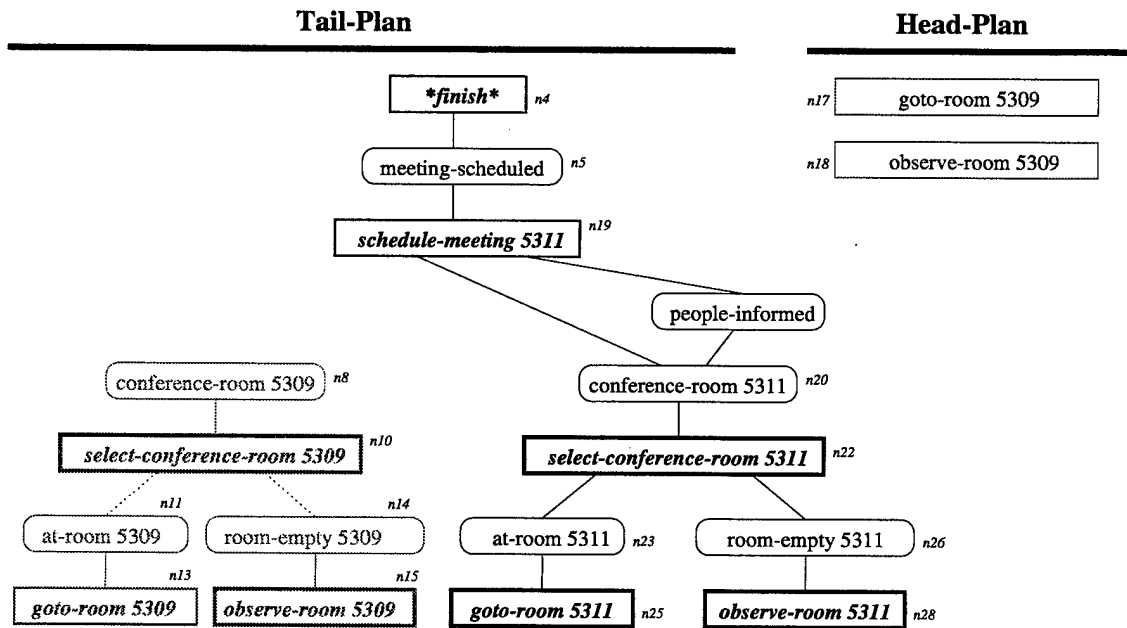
Tail-Plan

Head-Plan

*finish* n4

meeting-scheduled n5

schedule-meeting 5311 n19

people-informed

conference-room 5309 n8

conference-room 5311 n20

select-conference-room 5309 n10

select-conference-room 5311 n22

n11 at-room 5309

n14 room-empty 5309

at-room 5311 n23

room-empty 5311 n26

n13 goto-room 5309

n15 observe-room 5309

goto-room 5311 n25

observe-room 5311 n28

n17 goto-room 5309

n18 observe-room 5309